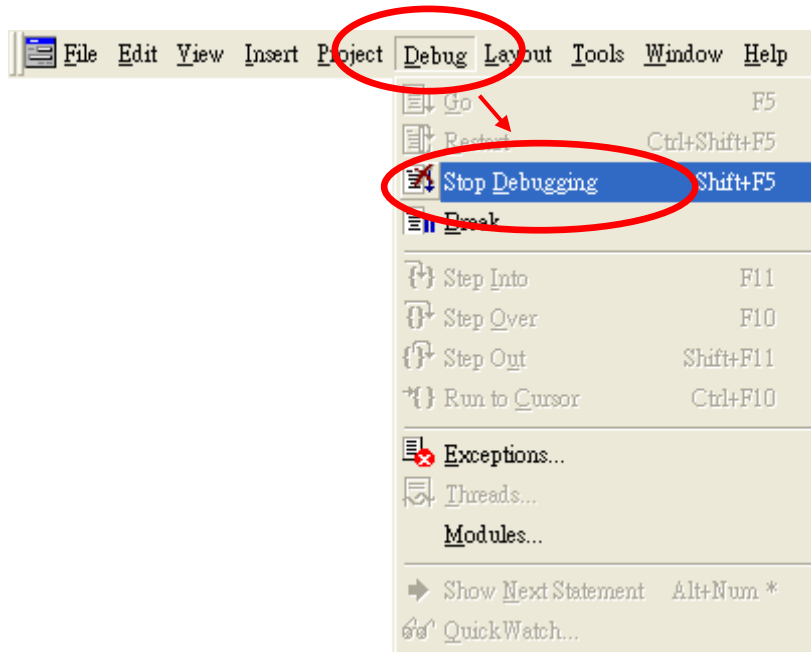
File Edit View Insert Project Debug Layout Tools Window Help

Go F5
Restart Ctrl+Shift+F5
Stop Debugging Shift+F5
Break
Step Into F11
Step Over F10
Step Out Shift+F11
Run to Cursor Ctrl+F10
Exceptions...
Threads...
Modules...
Show Next Statement Alt+Num *
QuickWatch...